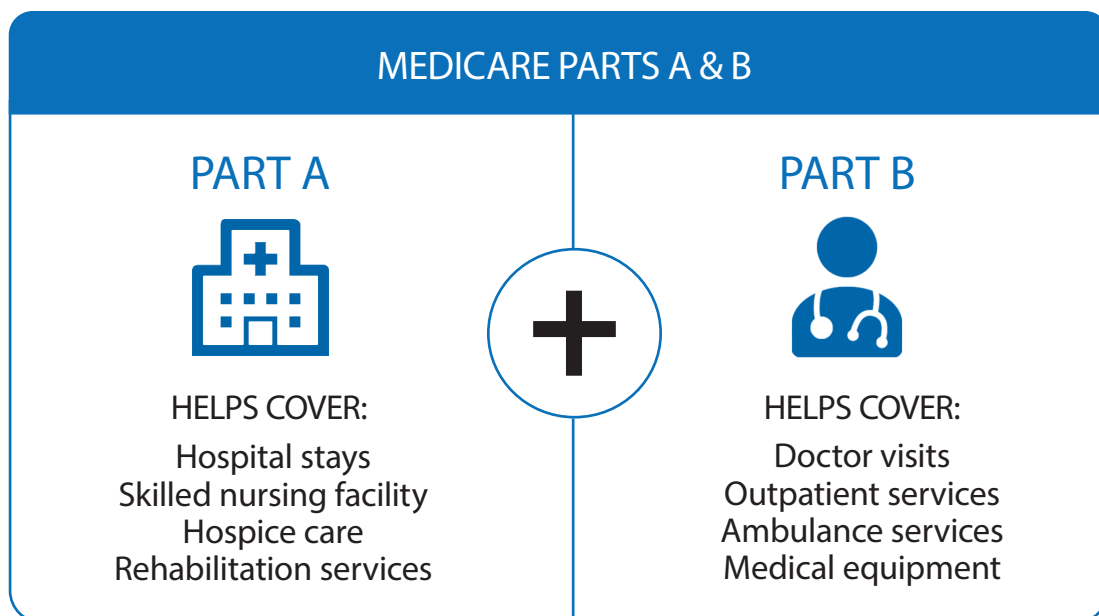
MEDICARE PARTS A & B

PART A

HELPS COVER:

Hospital stays
Skilled nursing facility
Hospice care
Rehabilitation services

PART B

HELPS COVER:

Doctor visits
Outpatient services
Ambulance services
Medical equipment